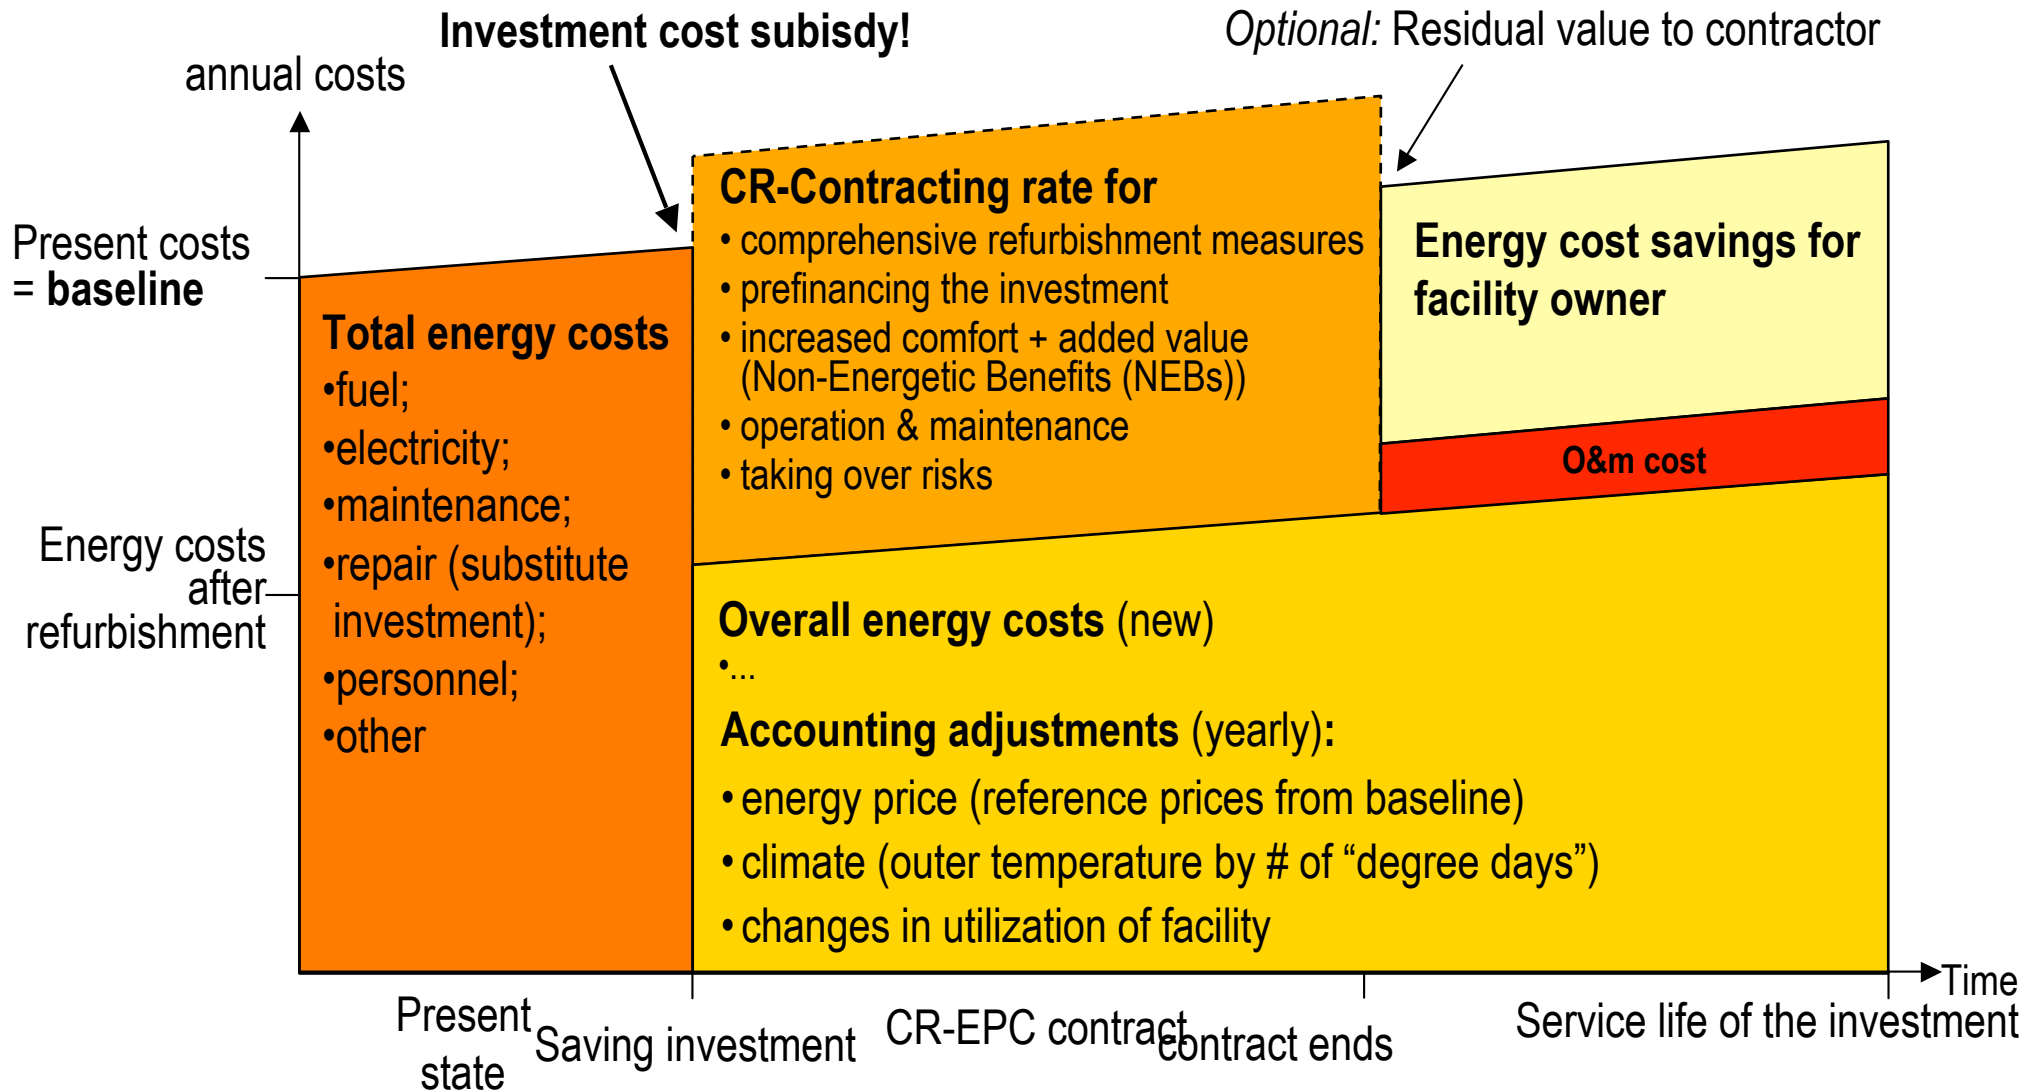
Investment cost subisdy!

Optional: Residual value to contractor

annual costs

Present costs = baseline

Total energy costs
•fuel;
•electricity;
•maintenance;
•repair (substitute investment);
•personnel;
•other

CR-Contracting rate for
• comprehensive refurbishment measures
• prefinancing the investment
• increased comfort + added value (Non-Energetic Benefits (NEBs))
• operation & maintenance
• taking over risks

Energy cost savings for facility owner

O&m cost

Energy costs after refurbishment

Overall energy costs (new)
•...

Accounting adjustments (yearly):
• energy price (reference prices from baseline)
• climate (outer temperature by # of “degree days”)
• changes in utilization of facility

Time

Present state

Saving investment

CR-EPC contract

contract ends

Service life of the investment